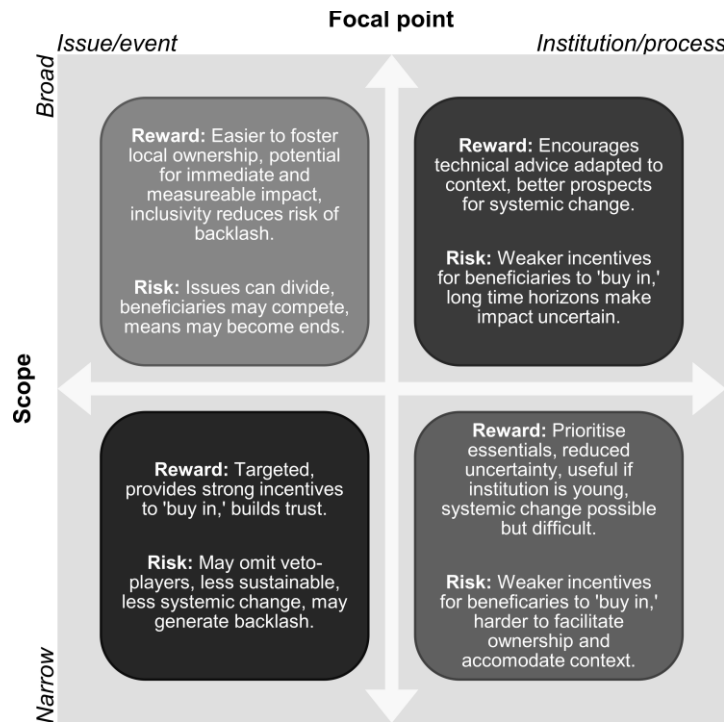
Focal point

Issue/event

Institution/process

Broad

Scope

Narrow

Reward: Easier to foster local ownership, potential for immediate and measureable impact, inclusivity reduces risk of backlash.

Risk: Issues can divide, beneficiaries may compete, means may become ends.

Reward: Encourages technical advice adapted to context, better prospects for systemic change.

Risk: Weaker incentives for beneficiaries to 'buy in,' long time horizons make impact uncertain.

Reward: Targeted, provides strong incentives to 'buy in,' builds trust.

Risk: May omit veto-players, less sustainable, less systemic change, may generate backlash.

Reward: Prioritise essentials, reduced uncertainty, useful if institution is young, systemic change possible but difficult.

Risk: Weaker incentives for beneficiaries to 'buy in,' harder to facilitate ownership and accomodate context.